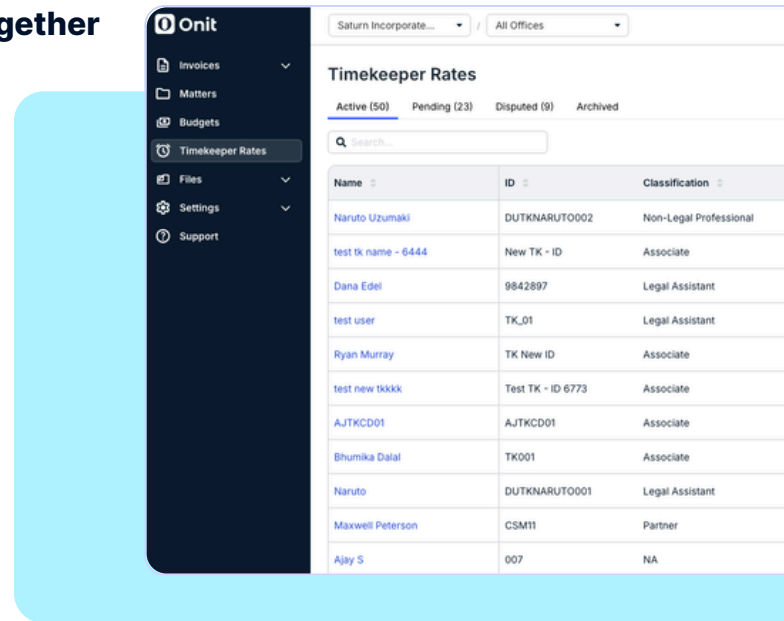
gether

Onit

Invoices
Matters
Budgets
Timekeeper Rates
Files
Settings
Support

Saturn Incorporate... / All Offices

Timekeeper Rates

Active (50) Pending (23) Disputed (9) Archived

Search...

| Name | ID | Classification |
|---|---|---|
| Naruto Uzumaki | DUTKNARUTO002 | Non-Legal Professional |
| test tk name - 6444 | New TK - ID | Associate |
| Dana Edel | 9842897 | Legal Assistant |
| test user | TK_01 | Legal Assistant |
| Ryan Murray | TK New ID | Associate |
| test new tkkkk | Test TK - ID 6773 | Associate |
| AJTKCD01 | AJTKCD01 | Associate |
| Bhumika Dalal | TK001 | Associate |
| Naruto | DUTKNARUTO001 | Legal Assistant |
| Maxwell Peterson | CSM11 | Partner |
| Ajay S | 007 | NA |